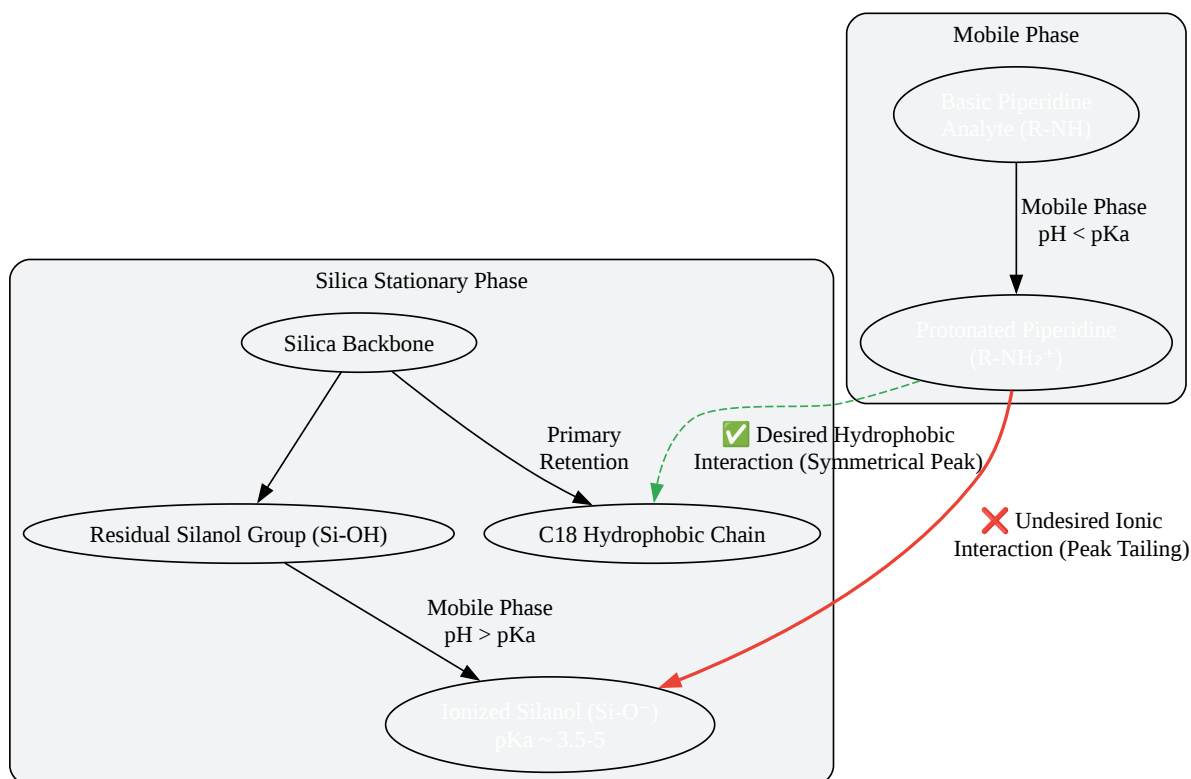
Mobile Phase

Basic Piperidine Analyte (R-NH)

Mobile Phase pH < pKa

Protonated Piperidine (R-NH₂⁺)

Silica Stationary Phase

Silica Backbone

Primary Retention

✅ Desired Hydrophobic Interaction (Symmetrical Peak)

❌ Undesired Ionic Interaction (Peak Tailing)

Residual Silanol Group (Si-OH)

C18 Hydrophobic Chain

Mobile Phase pH > pKa

Ionized Silanol (Si-O⁻) pKa ~ 3.5-5